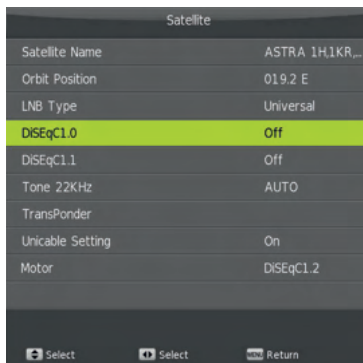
Satellite

| Satellite Name | ASTRA 1H,1KR,... |
|---|---|
| Orbit Position | 019.2 E |
| LNB Type | Universal |
| DiSEqC1.0 | Off |
| DiSEqC1.1 | Off |
| Tone 22KHz | AUTO |
| TransPonder | |
| Unicable Setting | On |
| Motor | DiSEqC1.2 |

Select Select Return